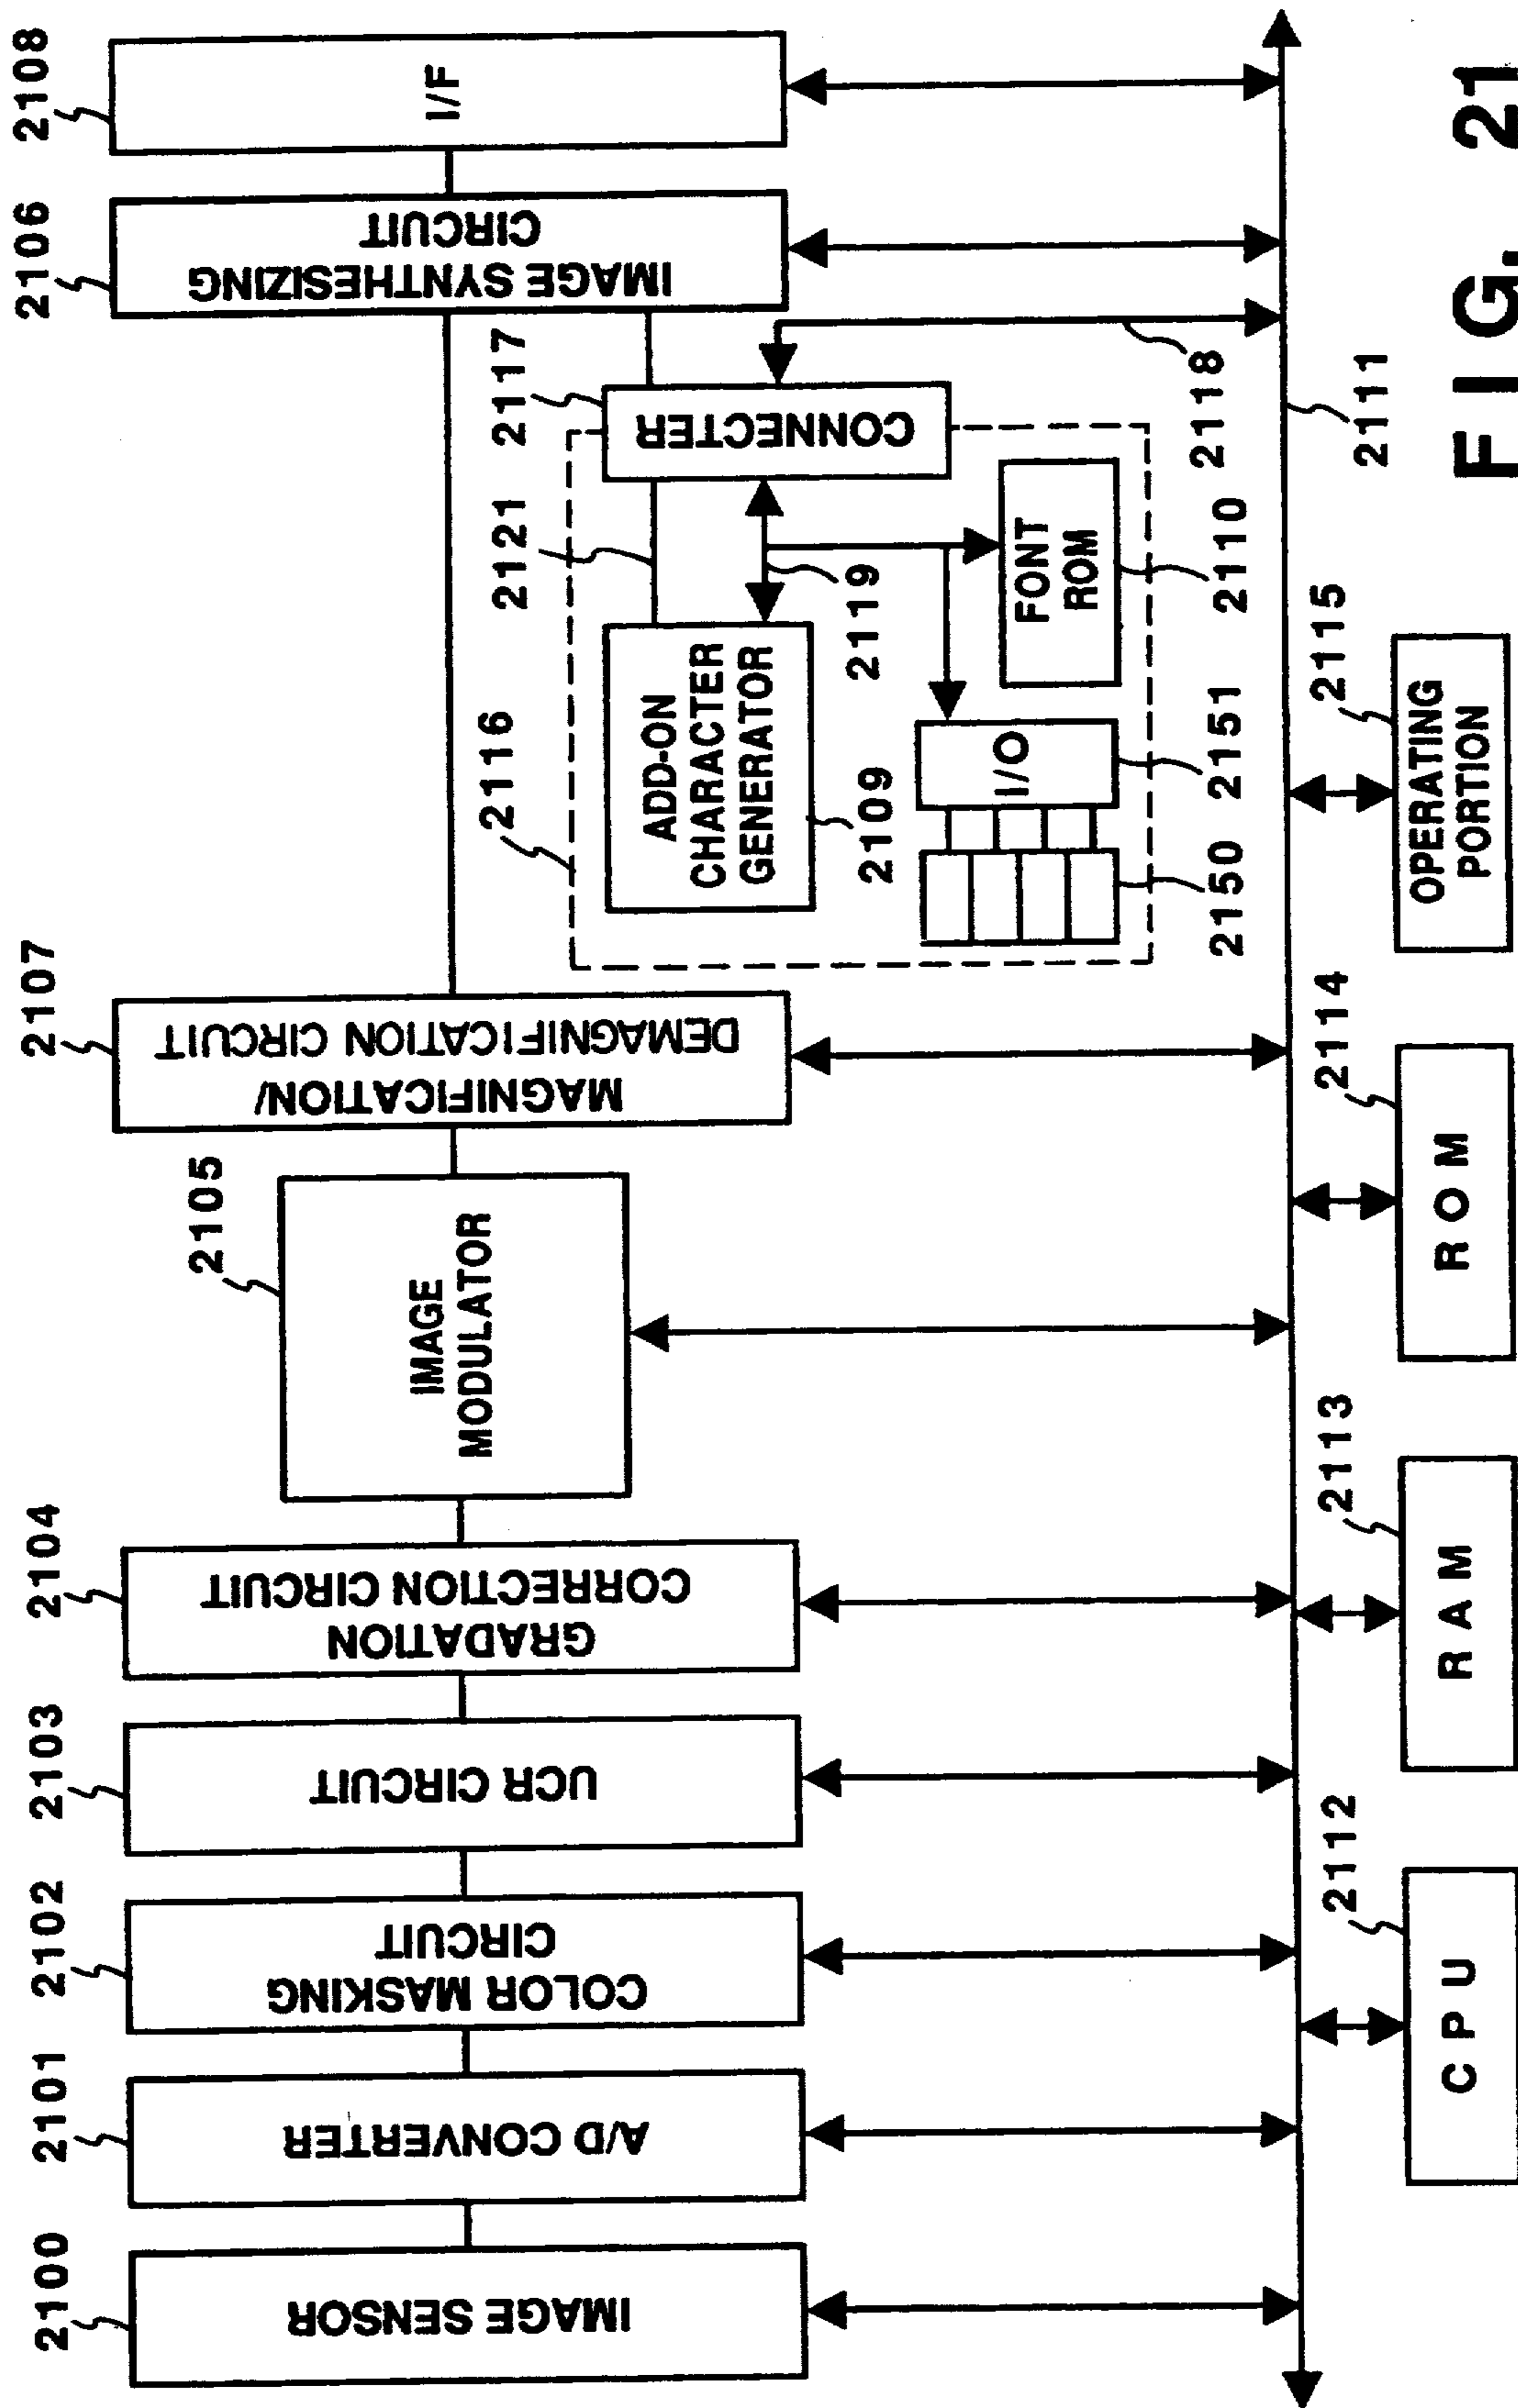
FIG. 21

2100
IMAGE SENSOR

2101
A/D CONVERTER

2102
COLOR MASKING CIRCUIT

2103
UCR CIRCUIT

2104
GRADATION CORRECTION CIRCUIT

2105
IMAGE MODULATOR

2107
MAGNIFICATION/ DEMAGNIFICATION CIRCUIT

2106
IMAGE SYNTHESIZING CIRCUIT

2108
I/F

2116
2121
2117
CONNECTER
2118
ADD-ON CHARACTER GENERATOR
2109
2119
FONT ROM
2110
I/O
2151
2150

2111

CPU
2112

RAM
2113

ROM
2114

OPERATING PORTION
2115